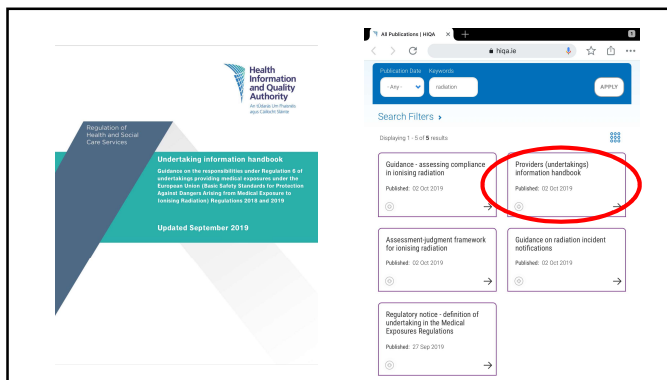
Health Information and Quality Authority

An tÚdarás Um Fhaisnéis agus Cáilíocht Sláinte

Regulation of Health and Social Care Services

Undertaking information handbook

Guidance on the responsibilities under Regulation 6 of undertakings providing medical exposures under the European Union (Basic Safety Standards for Protection Against Dangers Arising from Medical Exposure to Ionising Radiation) Regulations 2018 and 2019

Updated September 2019

All Publications | HIQA ×

hiqa.ie

Publication Date Keywords

- Any - radiation

APPLY

Search Filters ›

Displaying 1 - 5 of 5 results

Guidance - assessing compliance in ionising radiation

Published: 02 Oct 2019

Providers (undertakings) information handbook

Published: 02 Oct 2019

Assessment-judgment framework for ionising radiation

Published: 02 Oct 2019

Guidance on radiation incident notifications

Published: 02 Oct 2019

Regulatory notice - definition of undertaking in the Medical Exposures Regulations

Published: 27 Sep 2019